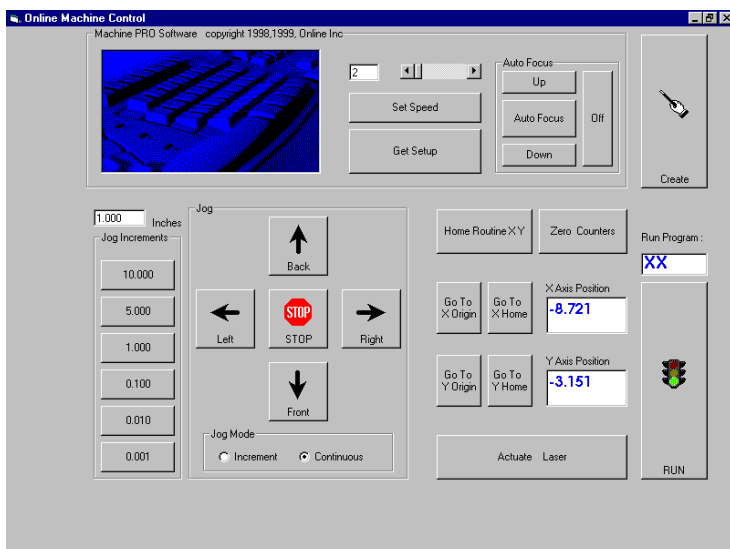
Online Machine Control

Machine PRO Software copyright 1998,1999, Online Inc

2

Set Speed

Get Setup

Auto Focus

Up

Auto Focus

Off

Down

Create

1.000 Inches

Jog Increments

10.000

5.000

1.000

0.100

0.010

0.001

Jog

Back

Left

STOP

STOP

Right

Front

Jog Mode

Increment

Continuous

Home Routine X Y

Zero Counters

Run Program :

XX

Go To X Origin

Go To X Home

X Axis Position

-8.721

Go To Y Origin

Go To Y Home

Y Axis Position

-3.151

Actuate Laser

RUN